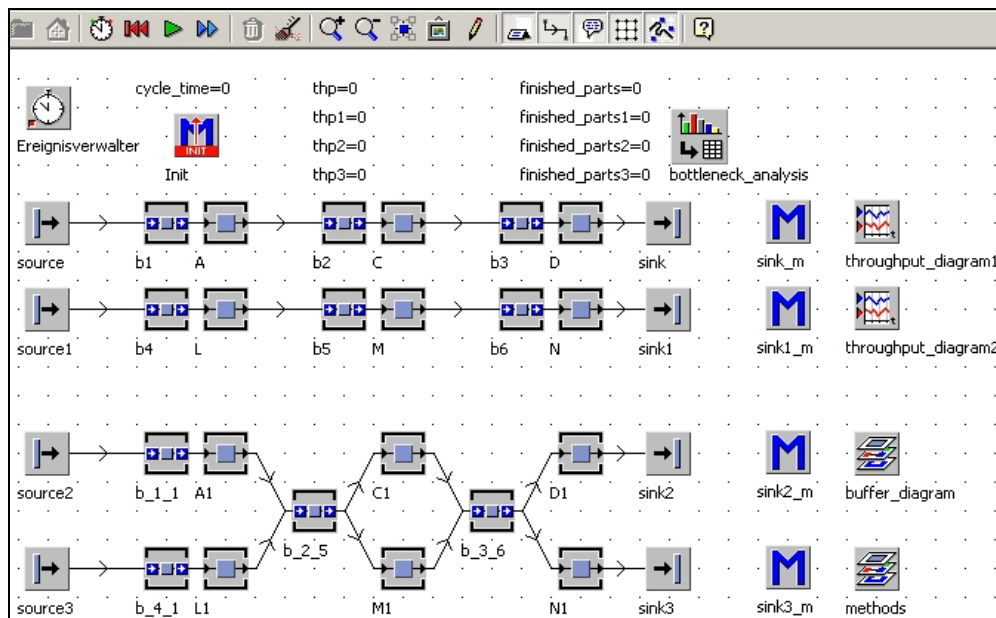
cycle_time=0

Ereignisverwalter

INIT

Init

thp=0

thp1=0

thp2=0

thp3=0

finished_parts=0

finished_parts1=0

finished_parts2=0

finished_parts3=0

bottleneck_analysis

source b1 A b2 C b3 D sink sink_m throughput_diagram1

source1 b4 L b5 M b6 N sink1 sink1_m throughput_diagram2

source2 b_1_1 A1 C1 D1 sink2 sink2_m buffer_diagram

b_2_5 b_3_6

source3 b_4_1 L1 M1 N1 sink3 sink3_m methods